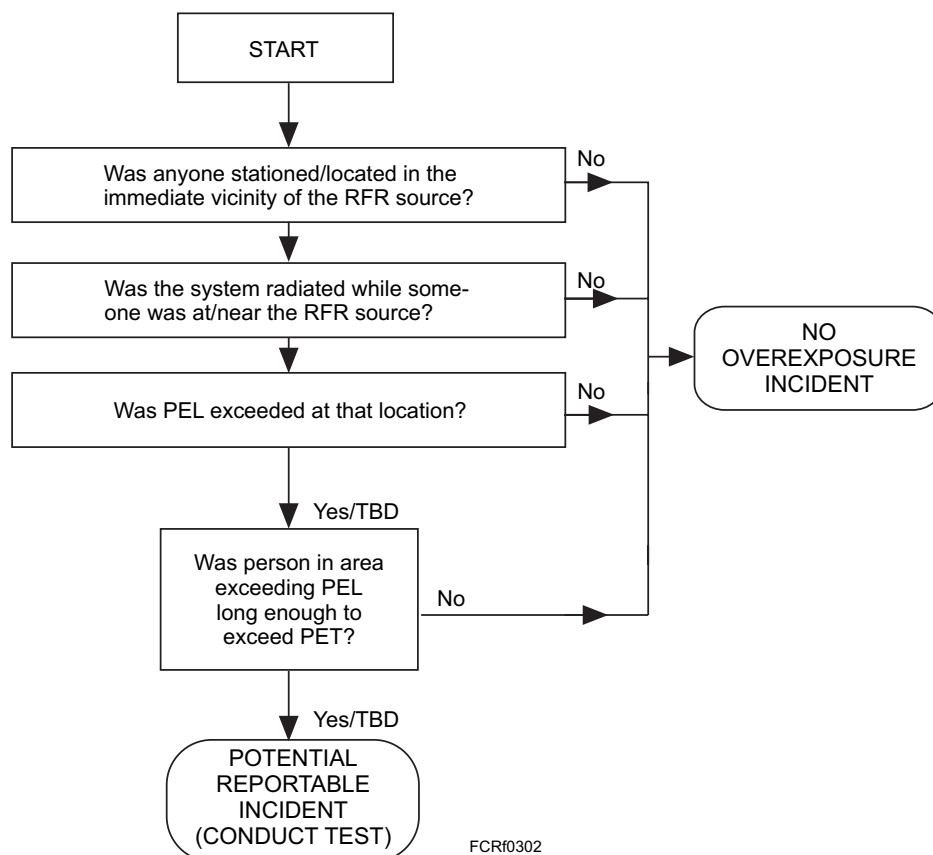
START

Was anyone stationed/located in the immediate vicinity of the RFR source?

No

Was the system radiated while someone was at/near the RFR source?

No

NO OVEREXPOSURE INCIDENT

Was PEL exceeded at that location?

No

Yes/TBD

Was person in area exceeding PEL long enough to exceed PET?

No

Yes/TBD

POTENTIAL REPORTABLE INCIDENT (CONDUCT TEST)

FCRf0302